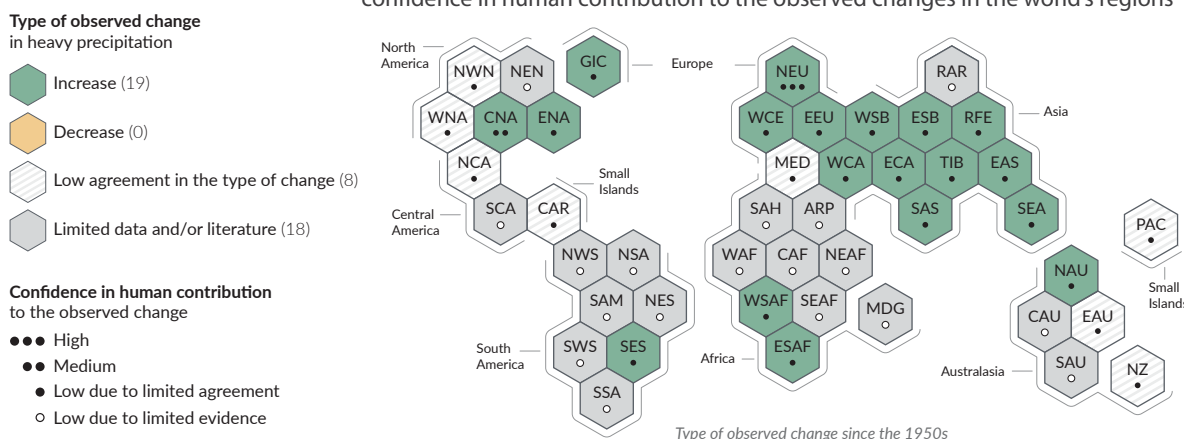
confidence in human contribution to the observed changes in the world's regions

**Type of observed change** in heavy precipitation

Increase (19)

Decrease (0)

Low agreement in the type of change (8)

Limited data and/or literature (18)

**Confidence in human contribution** to the observed change

●●● High

●● Medium

● Low due to limited agreement

○ Low due to limited evidence

North America

NWN
●

NEN
○

GIC
○

Europe

NEU
●●●

RAR
○

WNA
●

CNA
●●

ENA
●

WCE
●

EEU
●

WSB
●

ESB
●

RFE
●

Asia

NCA
●

MED
●

WCA
●

ECA
●

TIB
●

EAS
●

Small Islands

Central America

SCA
○

CAR
●

SAH
○

ARP
○

SAS
●

SEA
●

PAC
○

NWS
○

NSA
○

WAF
○

CAF
○

NEAF
○

NAU
●

Small Islands

SAM
○

NES
○

WSAF
●

SEAF
○

MDG
○

CAU
○

EAU
●

South America

SWS
○

SES
●

Africa

ESAF
●

Australasia

SAU
○

NZ
●

SSA
○

Type of observed change since the 1950s